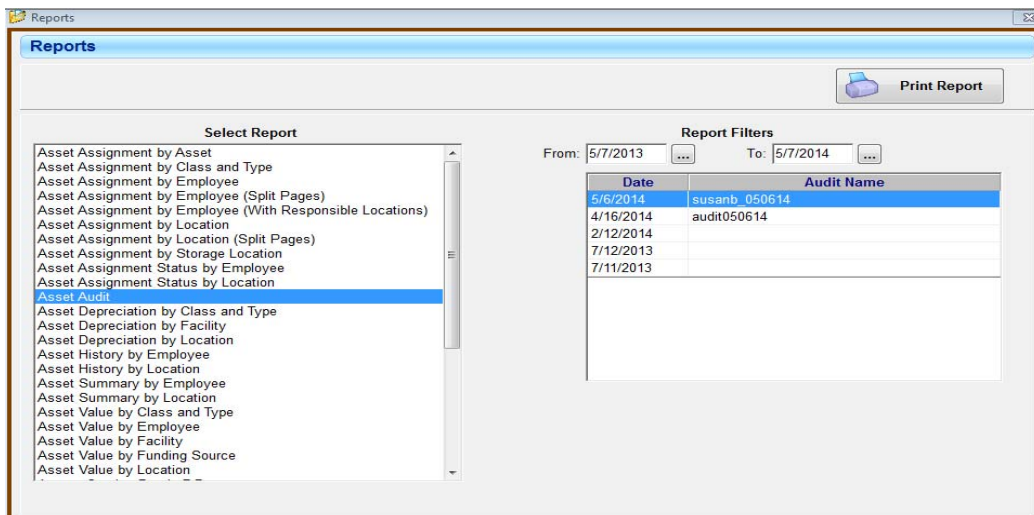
Reports

Reports

Print Report

Select Report

Asset Assignment by Asset
Asset Assignment by Class and Type
Asset Assignment by Employee
Asset Assignment by Employee (Split Pages)
Asset Assignment by Employee (With Responsible Locations)
Asset Assignment by Location
Asset Assignment by Location (Split Pages)
Asset Assignment by Storage Location
Asset Assignment Status by Employee
Asset Assignment Status by Location
Asset Audit
Asset Depreciation by Class and Type
Asset Depreciation by Facility
Asset Depreciation by Location
Asset History by Employee
Asset History by Location
Asset Summary by Employee
Asset Summary by Location
Asset Value by Class and Type
Asset Value by Employee
Asset Value by Facility
Asset Value by Funding Source
Asset Value by Location
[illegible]

Report Filters

From: 5/7/2013 ... To: 5/7/2014 ...

| Date | Audit Name |
|---|---|
| 5/6/2014 | susanb_050614 |
| 4/16/2014 | audit050614 |
| 2/12/2014 | |
| 7/12/2013 | |
| 7/11/2013 | |